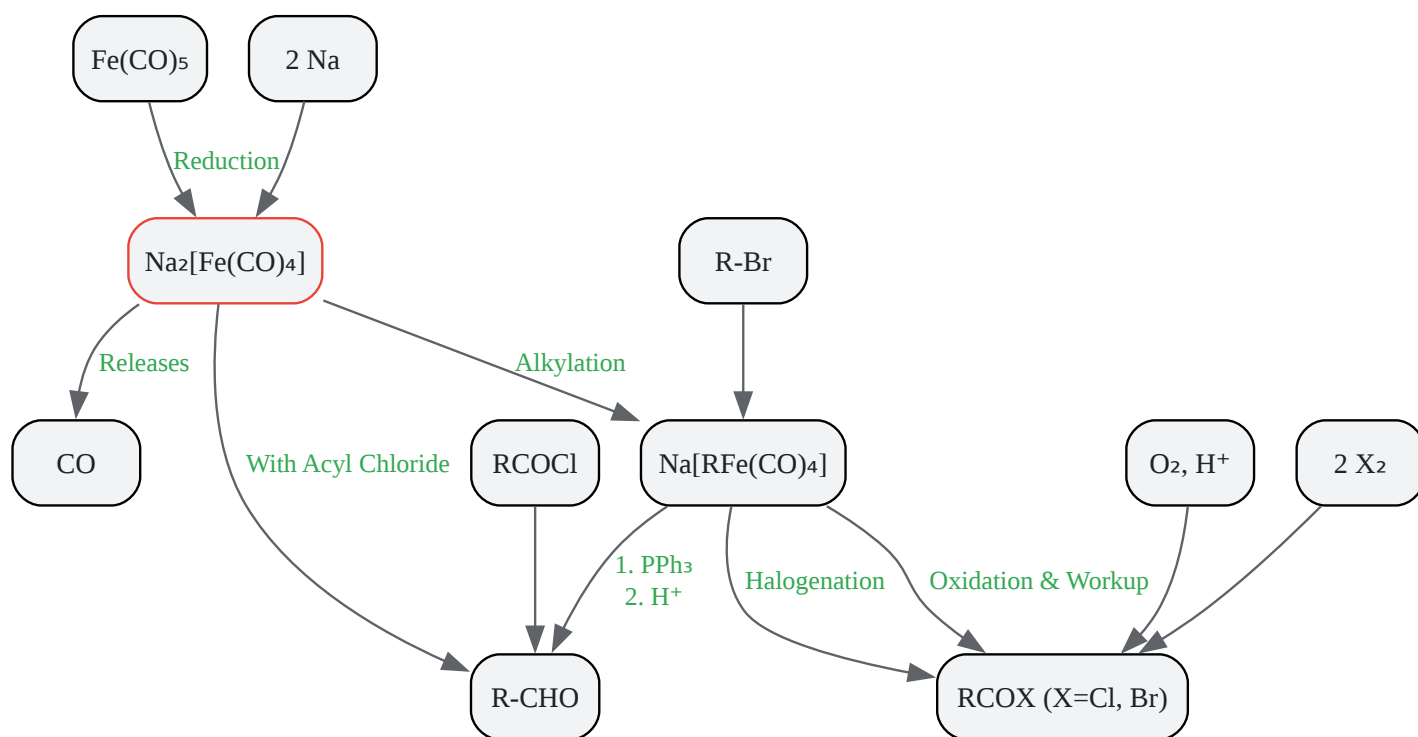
$Fe(CO)_5$

2 Na

Reduction

$Na_2[Fe(CO)_4]$

R-Br

Releases

Alkylation

CO

With Acyl Chloride

RCOCl

$Na[RFe(CO)_4]$

$O_2$, $H^+$

2 $X_2$

1. $PPh_3$
2. $H^+$

Halogenation

Oxidation & Workup

R-CHO

RCOX (X=Cl, Br)